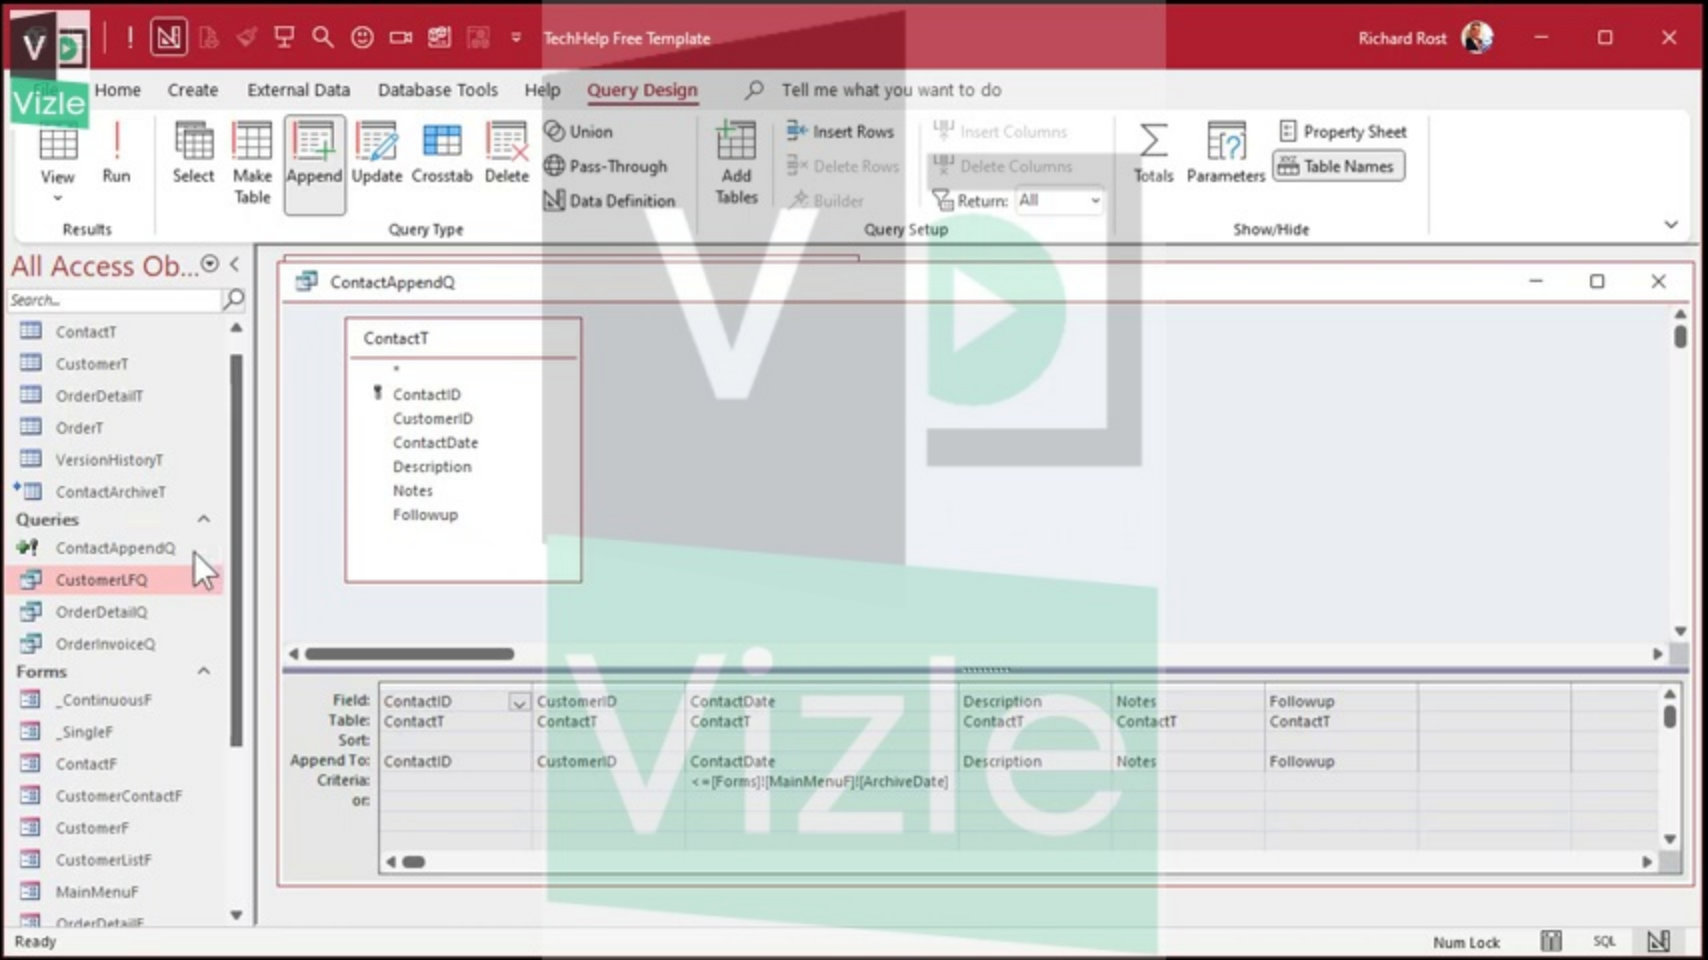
Vizle

TechHelp Free Template

Richard Rost

Home Create External Data Database Tools Help Query Design Tell me what you want to do

View Run Select Make Table Append Update Crosstab Delete Union Pass-Through Data Definition Add Tables Insert Rows Delete Rows Builder Insert Columns Delete Columns Return: All Totals Parameters Property Sheet Table Names

Results Query Type Query Setup Show/Hide

All Access Ob...

Search...

ContactT
CustomerT
OrderDetailT
OrderT
VersionHistoryT
ContactArchiveT

Queries
ContactAppendQ
CustomerLFQ
OrderDetailQ
OrderInvoiceQ

Forms
_ContinuousF
_SingleF
ContactF
CustomerContactF
CustomerF
CustomerListF
MainMenuF
OrderDetailF

ContactAppendQ

ContactT
*
ContactID
CustomerID
ContactDate
Description
Notes
Followup

| Field: | ContactID | CustomerID | ContactDate | Description | Notes | Followup |
|---|---|---|---|---|---|---|
| Table: | ContactT | ContactT | ContactT | ContactT | ContactT | ContactT |
| Sort: | | | | | | |
| Append To: | ContactID | CustomerID | ContactDate | Description | Notes | Followup |
| Criteria: | | | <=[Forms]![MainMenuF]![ArchiveDate] | | | |
| or: | | | | | | |

Ready

Num Lock SQL